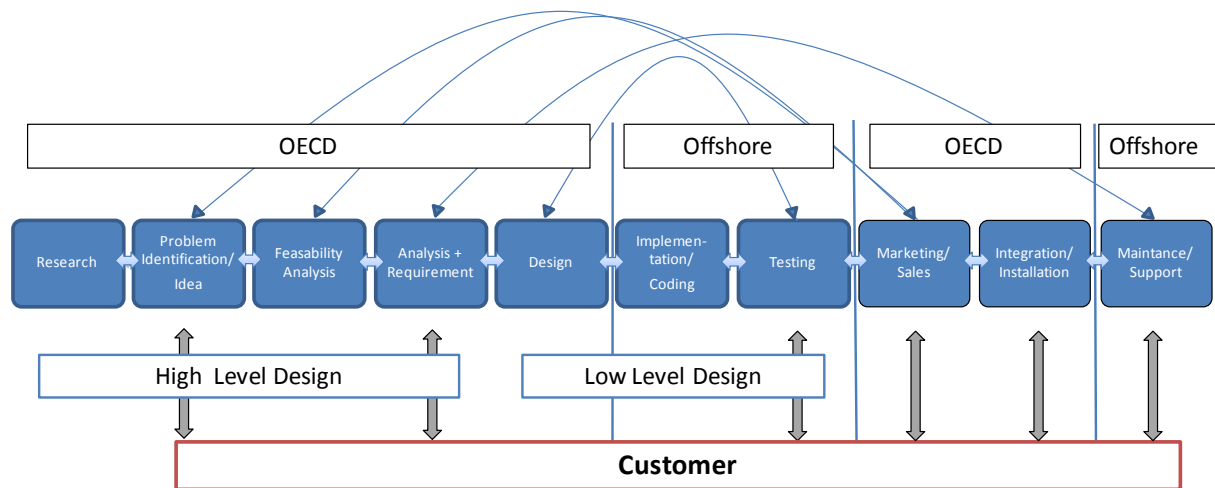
OECD

Offshore

OECD

Offshore

Research

Problem Identification/ Idea

Feasability Analysis

Analysis + Requirement

Design

Implementation/ Coding

Testing

Marketing/ Sales

Integration/ Installation

Maintance/ Support

High Level Design

Low Level Design

Customer